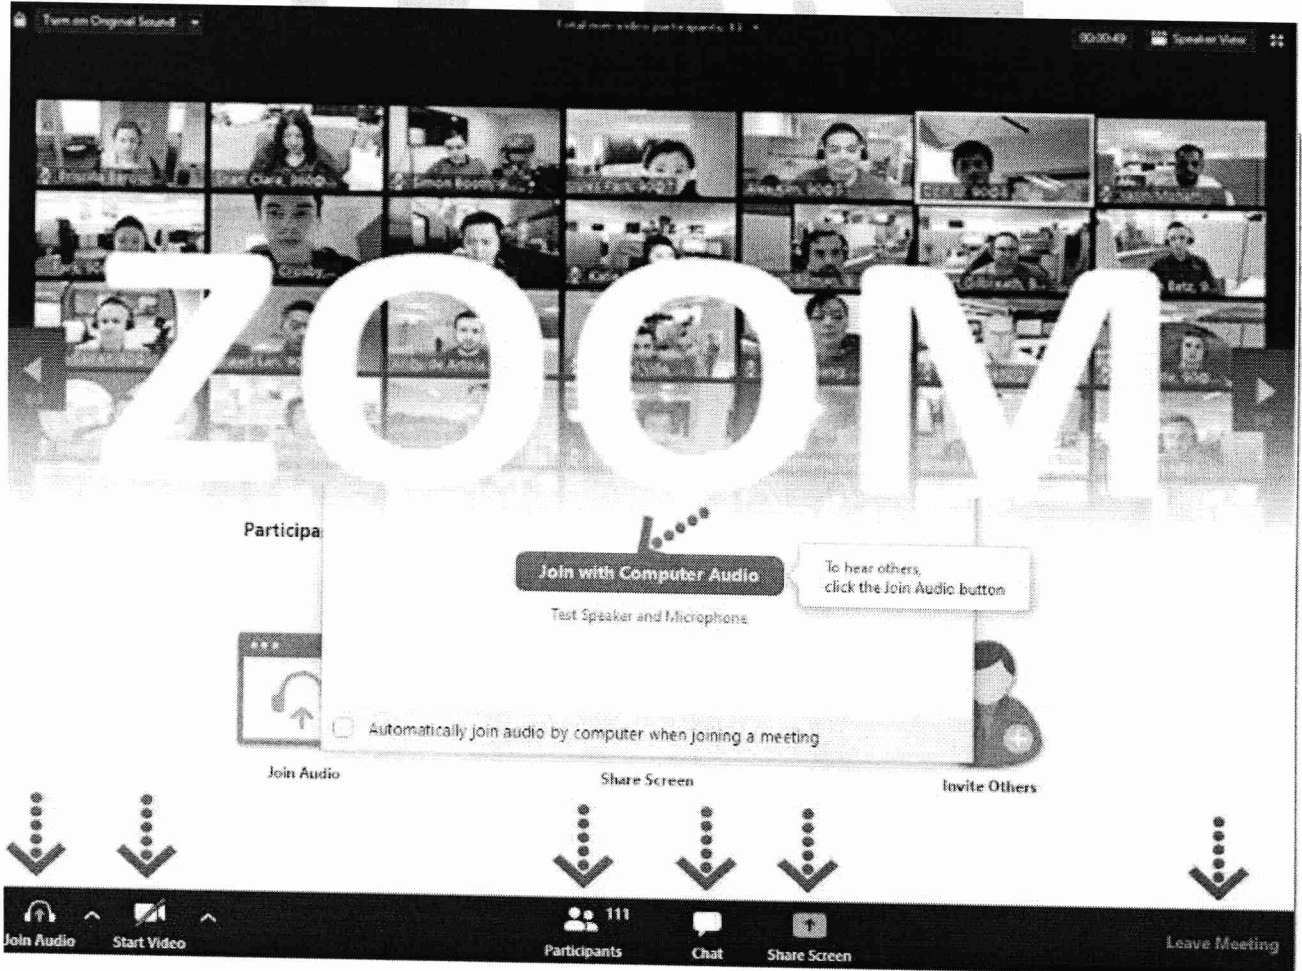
Turn on Original Sound

Total non-video participants: 11

00:00:49

Speaker View

ZOOM

Participa

Join with Computer Audio

To hear others, click the Join Audio button

Test Speaker and Microphone

Automatically join audio by computer when joining a meeting

Join Audio

Share Screen

Invite Others

Join Audio

Start Video

111

Participants

Chat

Share Screen

Leave Meeting